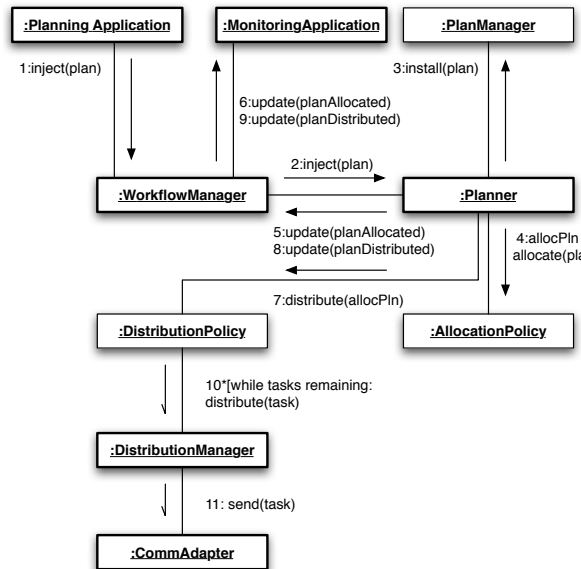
:Planning Application

:MonitoringApplication

:PlanManager

1:inject(plan)

6:update(planAllocated)
9:update(planDistributed)

3:install(plan)

2:inject(plan)

:WorkflowManager

:Planner

5:update(planAllocated)
8:update(planDistributed)

4:allocPln
allocate(pla

7:distribute(allocPln)

:DistributionPolicy

:AllocationPolicy

10*[while tasks remaining:
distribute(task)

:DistributionManager

11: send(task)

:CommAdapter